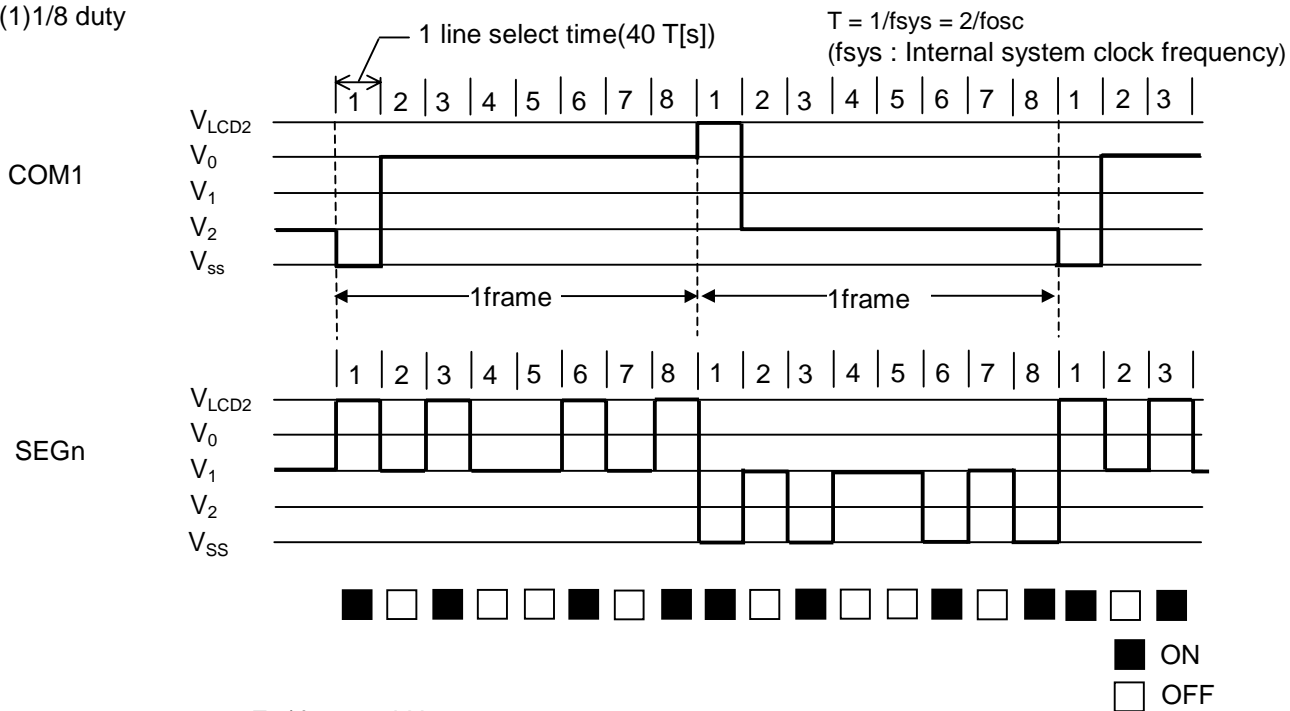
(1)1/8 duty

1 line select time(40 T[s])

T = 1/fsys = 2/fosc
(fsys : Internal system clock frequency)

1 2 3 4 5 6 7 8 1 2 3 4 5 6 7 8 1 2 3

$V_{LCD2}$
$V_0$
COM1
$V_1$
$V_2$
$V_{ss}$

1frame
1frame

1 2 3 4 5 6 7 8 1 2 3 4 5 6 7 8 1 2 3

$V_{LCD2}$
$V_0$
SEGn
$V_1$
$V_2$
$V_{SS}$

ON
OFF